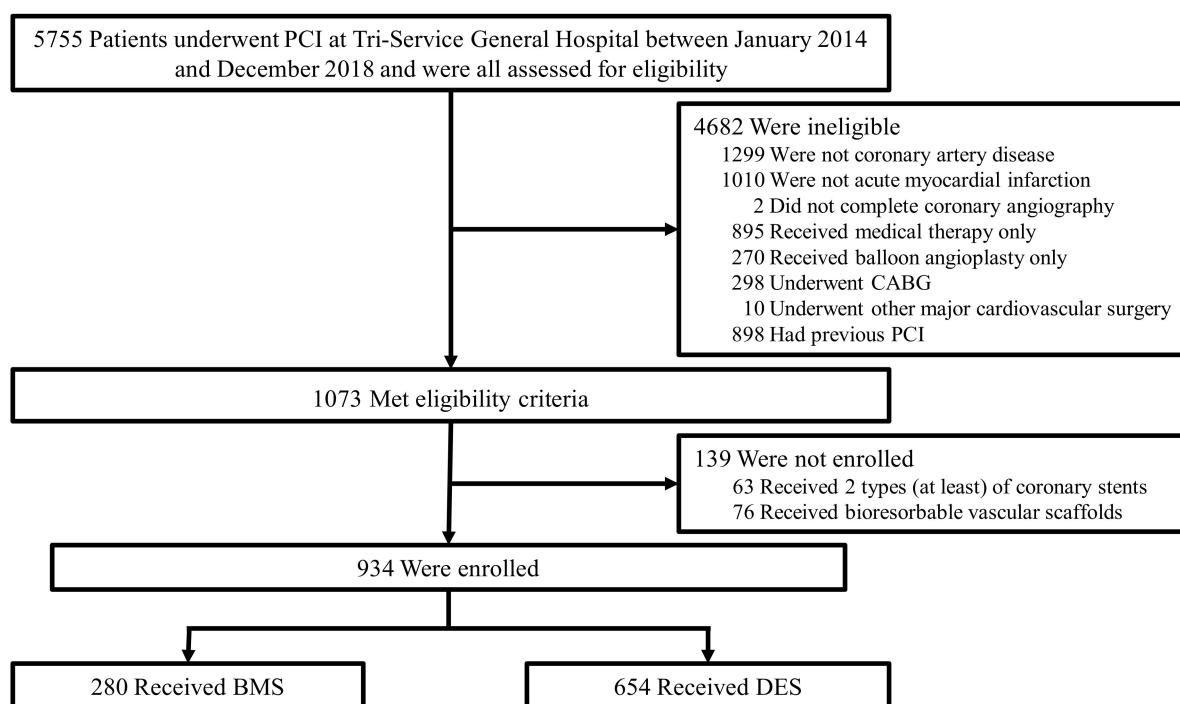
5755 Patients underwent PCI at Tri-Service General Hospital between January 2014 and December 2018 and were all assessed for eligibility

4682 Were ineligible
1299 Were not coronary artery disease
1010 Were not acute myocardial infarction
2 Did not complete coronary angiography
895 Received medical therapy only
270 Received balloon angioplasty only
298 Underwent CABG
10 Underwent other major cardiovascular surgery
898 Had previous PCI

1073 Met eligibility criteria

139 Were not enrolled
63 Received 2 types (at least) of coronary stents
76 Received bioresorbable vascular scaffolds

934 Were enrolled

280 Received BMS

654 Received DES